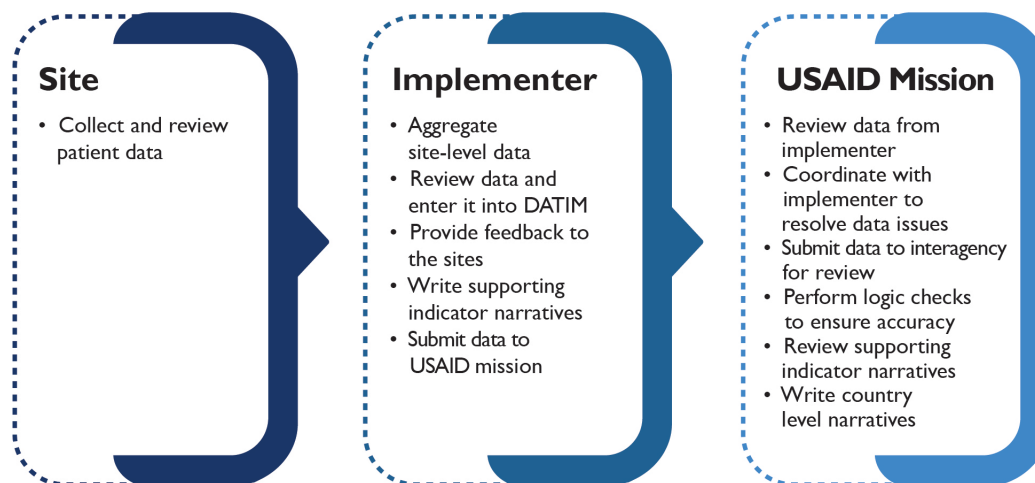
Site

• Collect and review patient data

Implementer

• Aggregate site-level data
• Review data and enter it into DATIM
• Provide feedback to the sites
• Write supporting indicator narratives
• Submit data to USAID mission

USAID Mission

• Review data from implementer
• Coordinate with implementer to resolve data issues
• Submit data to interagency for review
• Perform logic checks to ensure accuracy
• Review supporting indicator narratives
• Write country level narratives